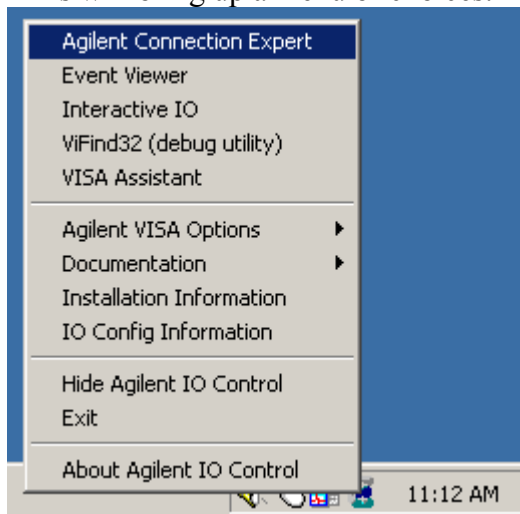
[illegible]

Agilent Connection Expert
Event Viewer
Interactive IO
ViFind32 (debug utility)
VISA Assistant

Agilent VISA Options
Documentation
Installation Information
IO Config Information

Hide Agilent IO Control
Exit

About Agilent IO Control

11:12 AM